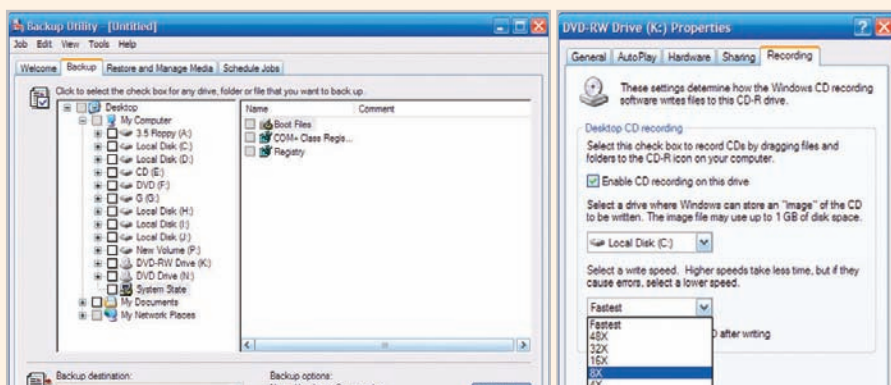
Backup Utility - [Untitled]

Job Edit View Tools Help

Welcome Backup Restore and Manage Media Schedule Jobs

Click to select the check box for any drive, folder or file that you want to back up.

Desktop
My Computer
3.5 Floppy (A:)
Local Disk (C:)
Local Disk (D:)
CD (E:)
DVD (F:)
G (G:)
Local Disk (H:)
Local Disk (I:)
Local Disk (J:)
New Volume (P:)
DVD-RW Drive (K:)
DVD Drive (N:)
System State
My Documents
My Network Places

| Name | Comment |
|---|---|
| Boot Files | |
| COM+ Class Regis... | |
| Registry | |

Backup destination:

Backup options:

DVD-RW Drive (K:) Properties

General AutoPlay Hardware Sharing Recording

These settings determine how the Windows CD recording software writes files to this CD-R drive.

Desktop CD recording

Select this check box to record CDs by dragging files and folders to the CD-R icon on your computer.

Enable CD recording on this drive

Select a drive where Windows can store an "image" of the CD to be written. The image file may use up to 1 GB of disk space.

Local Disk (C:)

Select a write speed. Higher speeds take less time, but if they cause errors, select a lower speed.

Fastest

Fastest
48X
32X
16X
8X
4X

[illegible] after writing